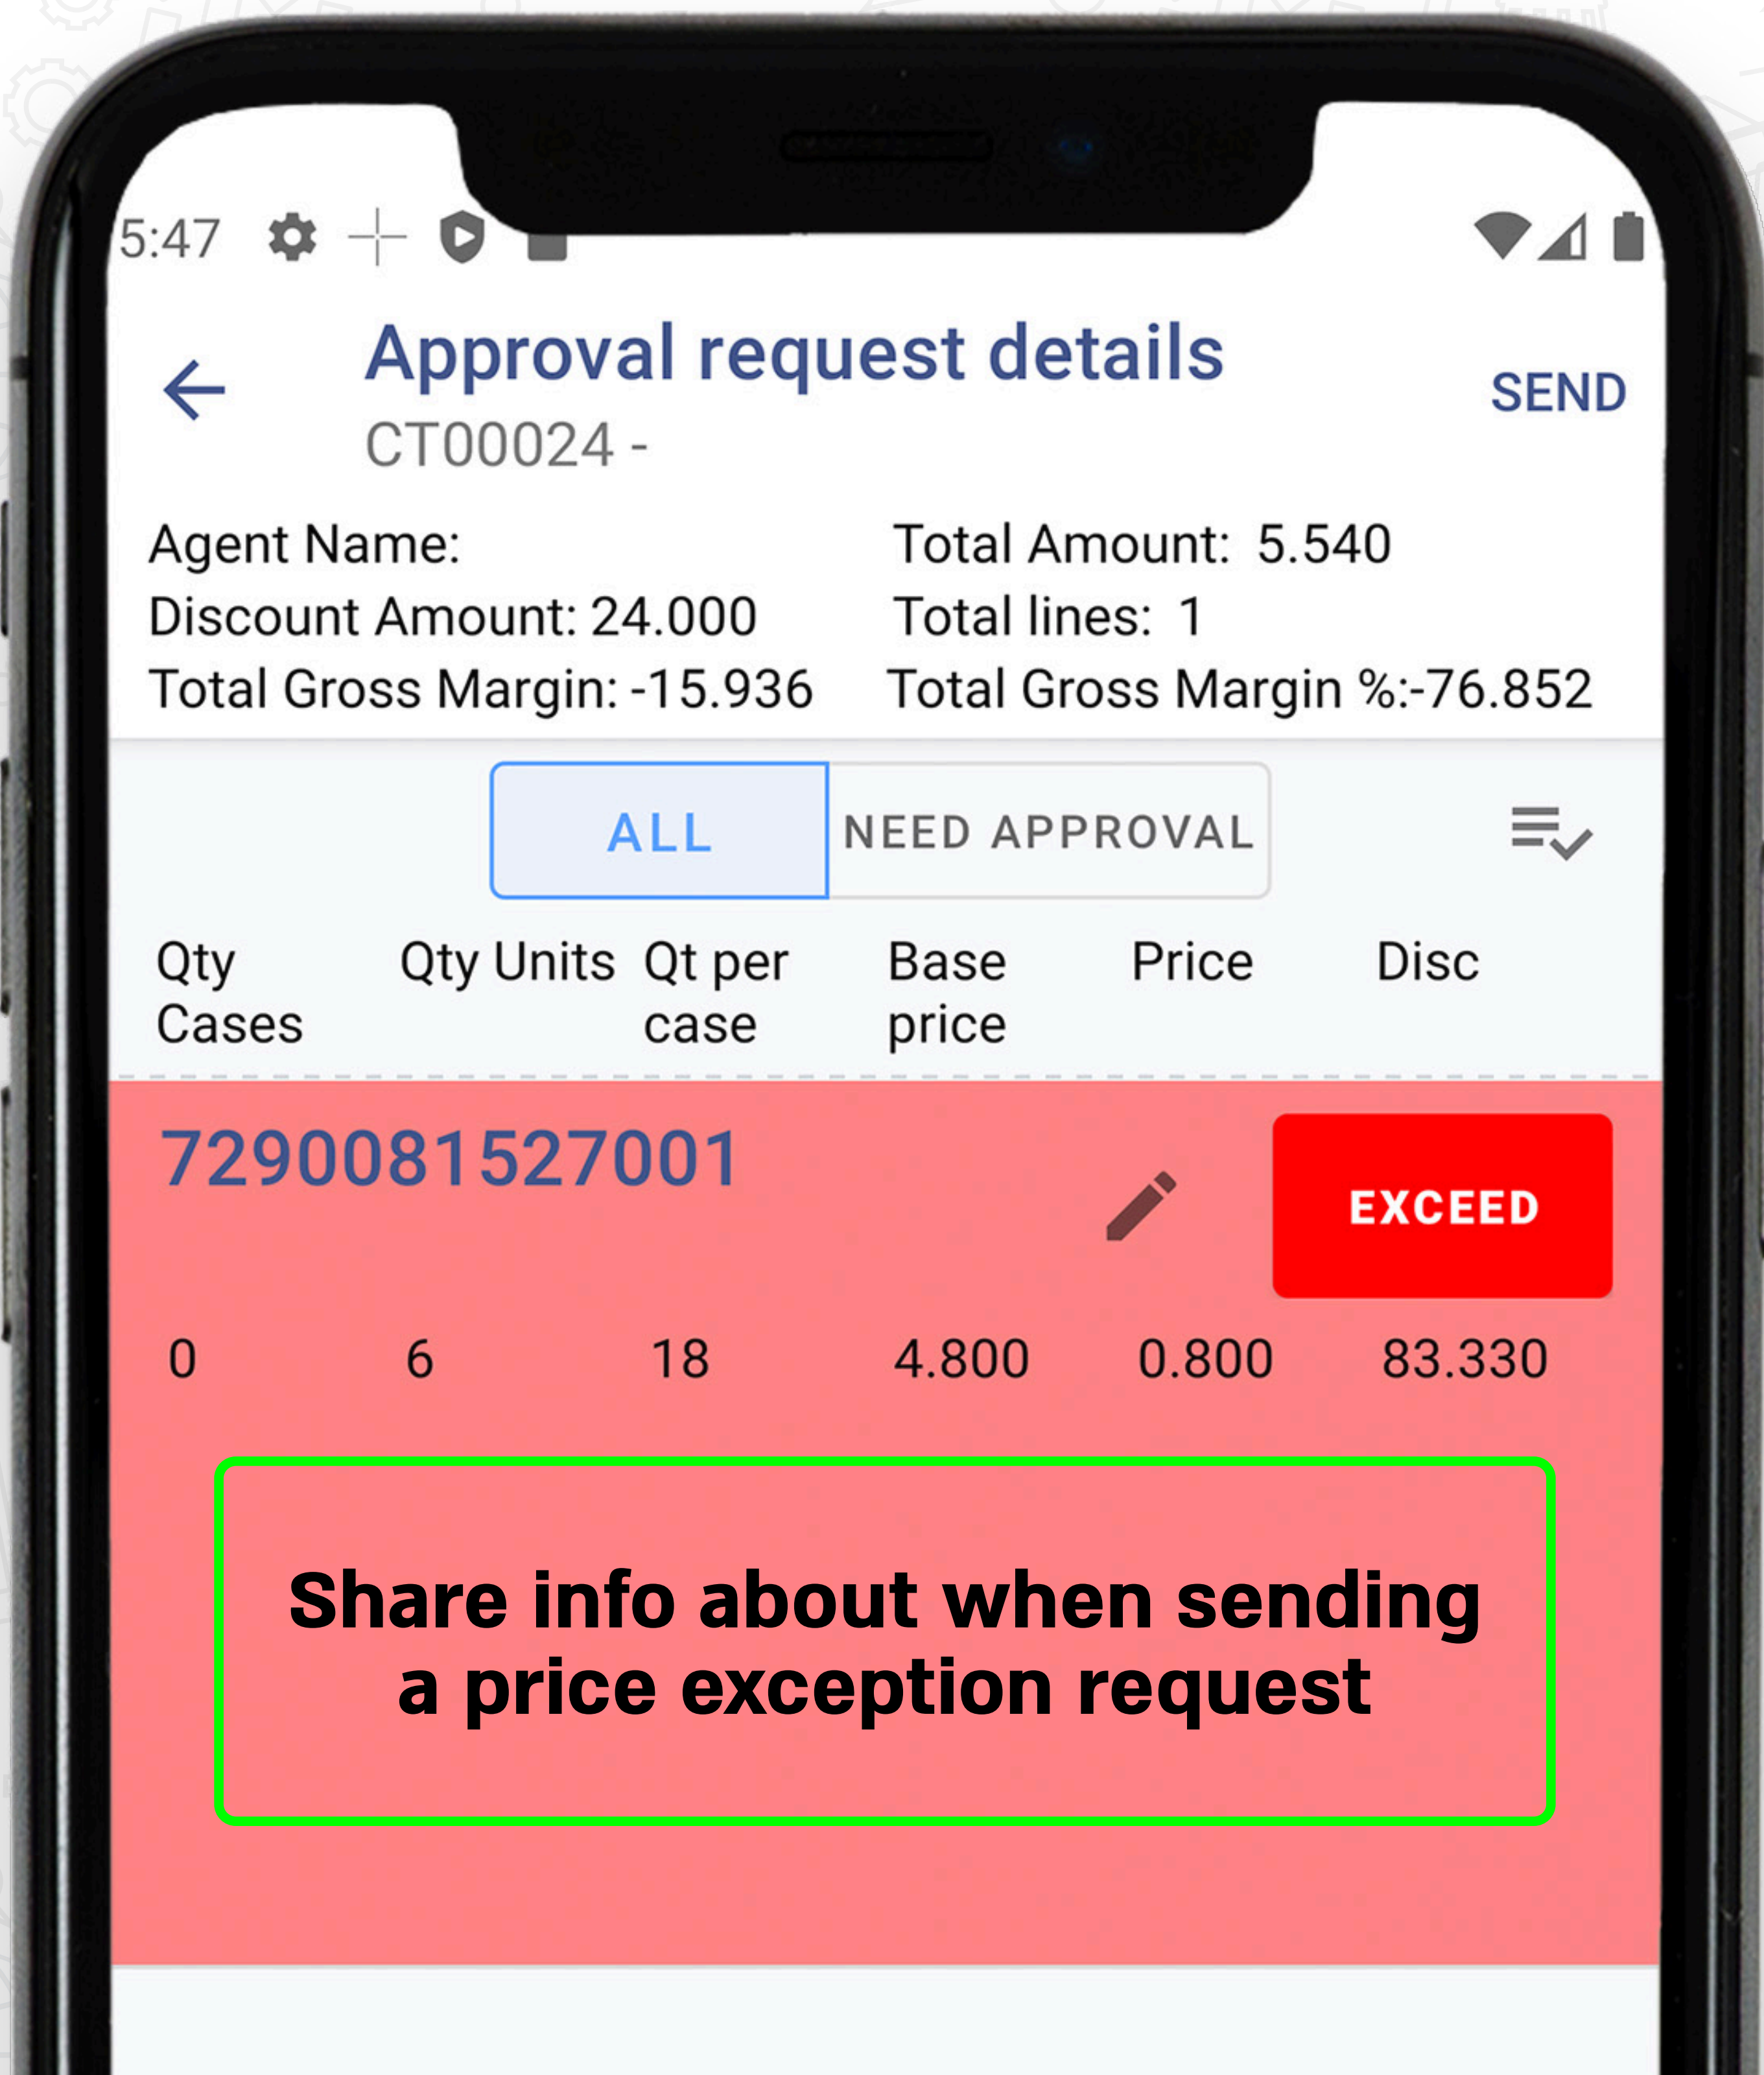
5:47

Approval request details
CT00024 -

SEND

Agent Name:
Total Amount: 5.540
Discount Amount: 24.000
Total lines: 1
Total Gross Margin: -15.936
Total Gross Margin %:-76.852

ALL
NEED APPROVAL

| Qty Cases | Qty Units | Qt per case | Base price | Price | Disc |
|---|---|---|---|---|---|

7290081527001

EXCEED

| 0 | 6 | 18 | 4.800 | 0.800 | 83.330 |
|---|---|---|---|---|---|

Share info about when sending a price exception request